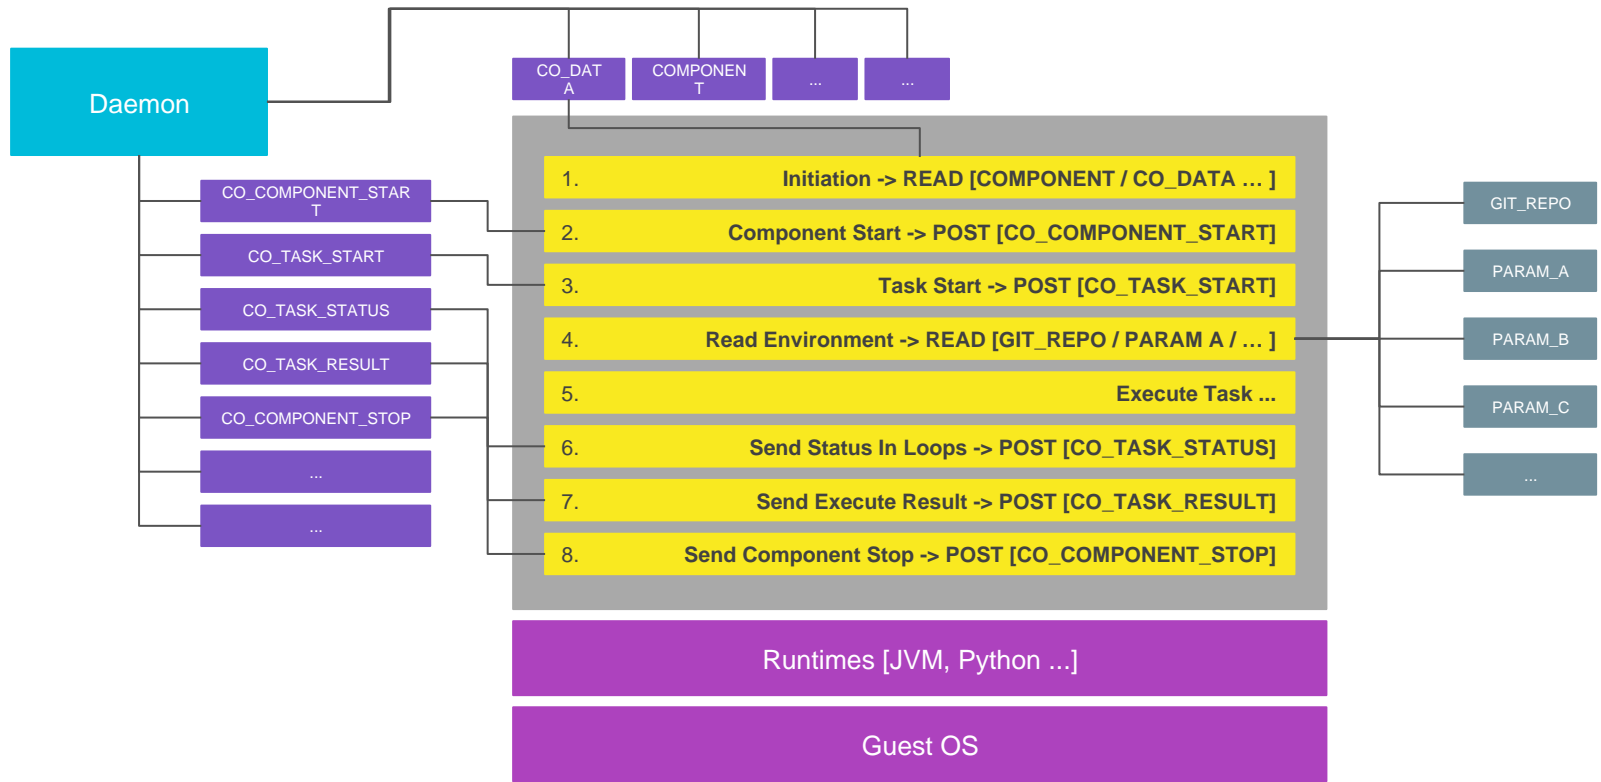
Daemon

CO_DATA

COMPONENT

...

...

CO_COMPONENT_START

CO_TASK_START

CO_TASK_STATUS

CO_TASK_RESULT

CO_COMPONENT_STOP

...

...

1. Initiation -> READ [COMPONENT / CO_DATA ... ]

2. Component Start -> POST [CO_COMPONENT_START]

3. Task Start -> POST [CO_TASK_START]

4. Read Environment -> READ [GIT_REPO / PARAM A / ... ]

5. Execute Task ...

6. Send Status In Loops -> POST [CO_TASK_STATUS]

7. Send Execute Result -> POST [CO_TASK_RESULT]

8. Send Component Stop -> POST [CO_COMPONENT_STOP]

GIT_REPO

PARAM_A

PARAM_B

PARAM_C

...

Runtimes [JVM, Python ...]

Guest OS